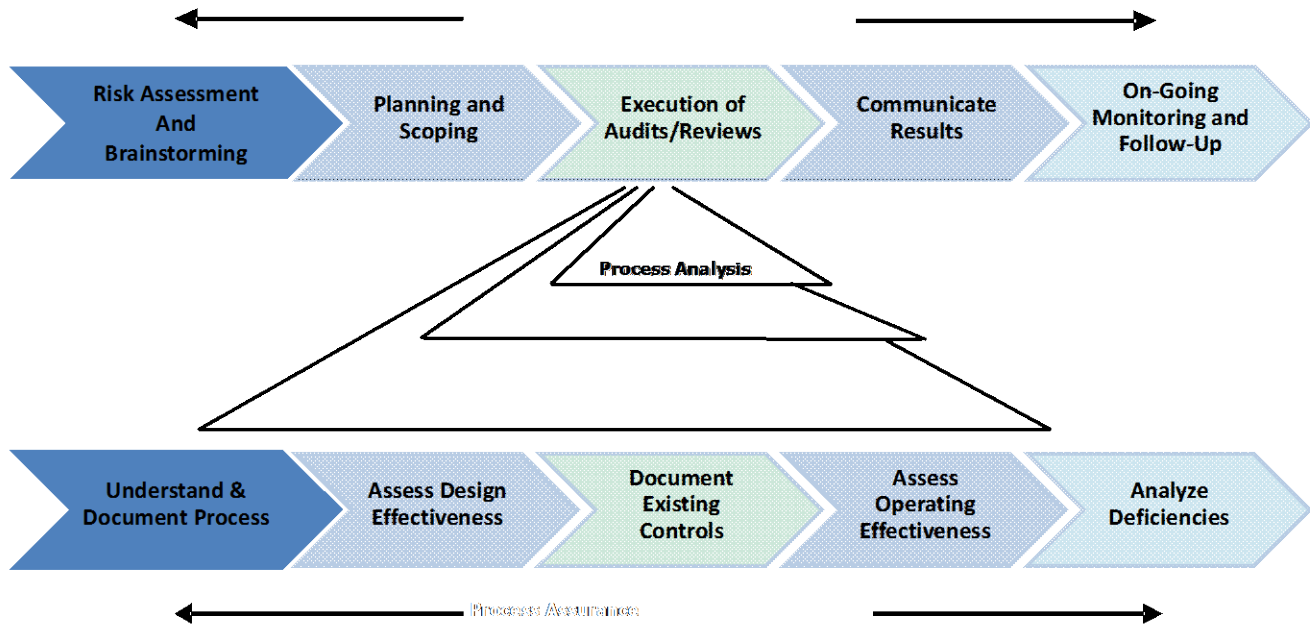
Risk Assessment And Brainstorming

Planning and Scoping

Execution of Audits/Reviews

Communicate Results

On-Going Monitoring and Follow-Up

Process Analysis

Understand & Document Process

Assess Design Effectiveness

Document Existing Controls

Assess Operating Effectiveness

Analyze Deficiencies

Process Assurance